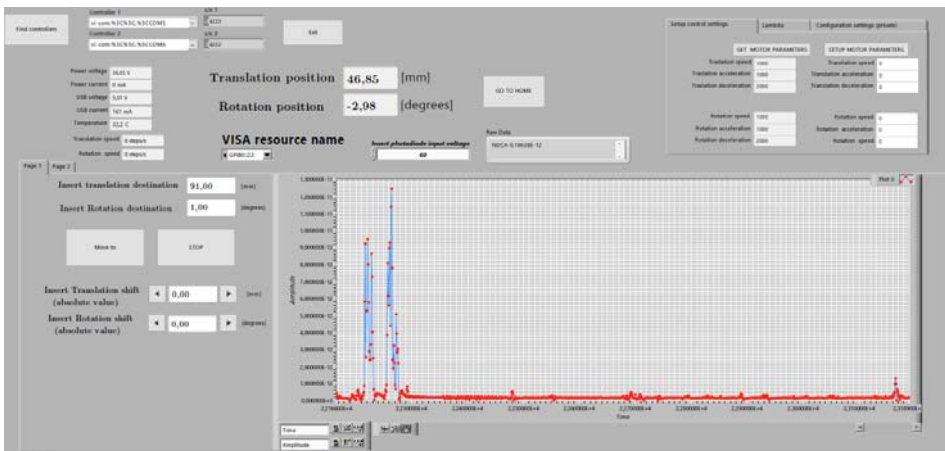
Find controllers

Controller 1
sl-com:%5C%5C.%5CCOM3
S/N 1
4223

Controller 2
sl-com:%5C%5C.%5CCOM4
S/N 2
4222

Exit

Power voltage 36,05 V
Power current 0 mA
USB voltage 5,01 V
USB current 167 mA
Temperature 32,2 C
Translation speed 0 steps/s
Rotation speed 0 steps/s

Translation position 46,85 [mm]

Rotation position -2,98 [degrees]

GO TO HOME

VISA resource name
GPIB0::2.0

Insert photodiode input voltage
60

Raw Data
NDCA-5;1963E-12

Setup control settings | Lambda | Configuration settings (private)

GET MOTOR PARAMETERS
SETUP MOTOR PARAMETERS

Traslation speed 1000
Translation acceleration 1000
Traslation deceleration 2000

Translation speed 0
Translation acceleration 0
Translation deceleration 0

Rotation speed 1000
Rotation acceleration 1000
Rotation deceleration 2000

Rotation speed 0
Rotation acceleration 0
Rotation speed 0

Page 1 | Page 2

Insert translation destination 91,00 [mm]

Insert Rotation destination 1,00 [degrees]

Move to

STOP

Insert Translation shift (absolute value) 0,00 [mm]

Insert Rotation shift (absolute value) 0,00 [degrees]

Plot 0

1,300000E-11
1,200000E-11
1,100000E-11
1,000000E-11
9,000000E-12
8,000000E-12
7,000000E-12
6,000000E-12
5,000000E-12
4,000000E-12
3,000000E-12
2,000000E-12
1,000000E-12
0,000000E+0

Amplitude

2,274000E+4
2,280000E+4
2,240000E+4
2,250000E+4
2,260000E+4
2,270000E+4
2,280000E+4
2,290000E+4
2,300000E+4
2,310000E+4
2,320000E+4

Time

Time
Amplitude